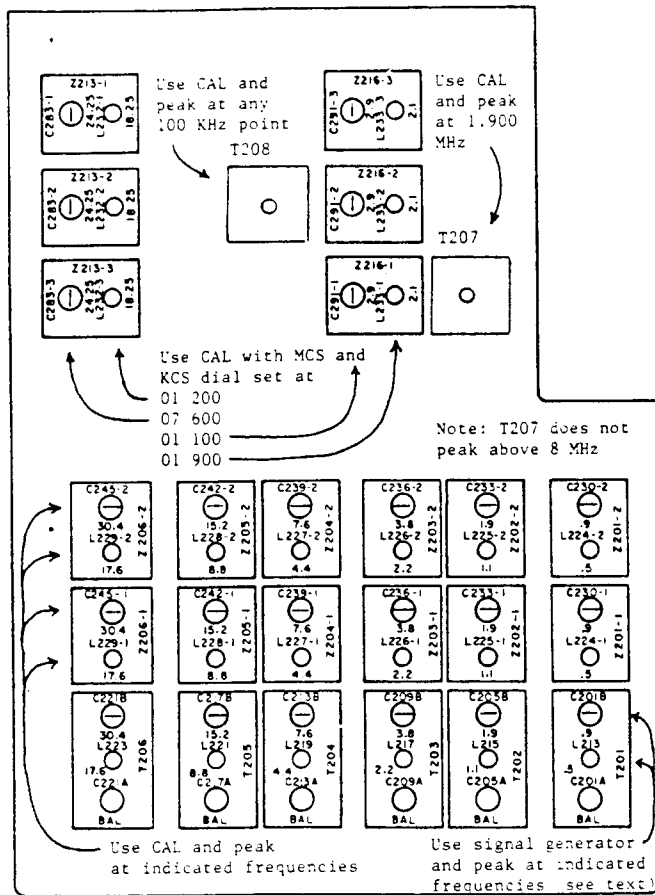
Z213-1
C283-1
24.25
L231-1
18.25

Use CAL and peak at any 100 KHz point

T208

Z216-3
C291-3
2.9
L233-3
2.1

Use CAL and peak at 1.900 MHz

Z213-2
C283-2
24.25
L232-2
18.25

Z216-2
C291-2
2.9
L232-2
2.1

T207

Z213-3
C283-3
24.25
L233-3
18.25

Z216-1
C291-1
2.9
L231-1
2.1

Use CAL with MCS and KCS dial set at
01 200
07 600
01 100
01 900

Note: T207 does not peak above 8 MHz

C245-2
30.4
L229-2
17.6
Z206-2

C242-2
15.2
L228-2
8.8
Z205-2

C239-2
7.6
L227-2
4.4
Z204-2

C236-2
3.8
L226-2
2.2
Z203-2

C233-2
1.9
L225-2
1.1
Z202-2

C230-2
.9
L224-2
.5
Z201-2

C245-1
30.4
L229-1
17.6
Z206-1

C242-1
15.2
L228-1
8.8
Z205-1

C239-1
7.6
L227-1
4.4
Z204-1

C236-1
3.8
L226-1
2.2
Z203-1

C233-1
1.9
L225-1
1.1
Z202-1

C230-1
.9
L224-1
.5
Z201-1

C221B
30.4
L223
17.6
C221A
BAL
T206

C217B
15.2
L221
8.8
C217A
BAL
T205

C213B
7.6
L219
4.4
C213A
BAL
T204

C209B
3.8
L217
2.2
C209A
BAL
T203

C205B
1.9
L215
1.1
C205A
BAL
T202

C201B
.9
L213
.5
C201A
BAL
T201

Use CAL and peak at indicated frequencies

Use signal generator and peak at indicated frequencies (see text)